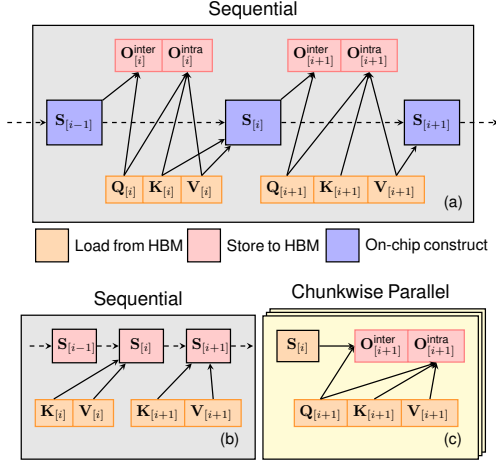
Sequential

$\mathbf{O}^{\text{inter}}_{[i]}$ $\mathbf{O}^{\text{intra}}_{[i]}$ $\mathbf{O}^{\text{inter}}_{[i+1]}$ $\mathbf{O}^{\text{intra}}_{[i+1]}$

$\mathbf{S}_{[i-1]}$ $\mathbf{S}_{[i]}$ $\mathbf{S}_{[i+1]}$

$\mathbf{Q}_{[i]}$ $\mathbf{K}_{[i]}$ $\mathbf{V}_{[i]}$ $\mathbf{Q}_{[i+1]}$ $\mathbf{K}_{[i+1]}$ $\mathbf{V}_{[i+1]}$

(a)

Load from HBM Store to HBM On-chip construct

Sequential

$\mathbf{S}_{[i-1]}$ $\mathbf{S}_{[i]}$ $\mathbf{S}_{[i+1]}$

$\mathbf{K}_{[i]}$ $\mathbf{V}_{[i]}$ $\mathbf{K}_{[i+1]}$ $\mathbf{V}_{[i+1]}$

(b)

Chunkwise Parallel

$\mathbf{S}_{[i]}$ $\mathbf{O}^{\text{inter}}_{[i+1]}$ $\mathbf{O}^{\text{intra}}_{[i+1]}$

$\mathbf{Q}_{[i+1]}$ $\mathbf{K}_{[i+1]}$ $\mathbf{V}_{[i+1]}$

(c)